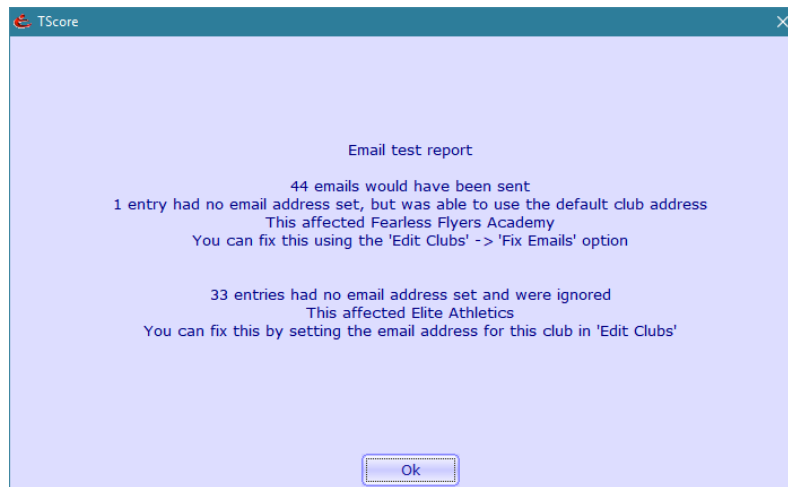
TScore

Email test report

44 emails would have been sent
1 entry had no email address set, but was able to use the default club address
This affected Fearless Flyers Academy
You can fix this using the 'Edit Clubs' -> 'Fix Emails' option

33 entries had no email address set and were ignored
This affected Elite Athletics
You can fix this by setting the email address for this club in 'Edit Clubs'

Ok